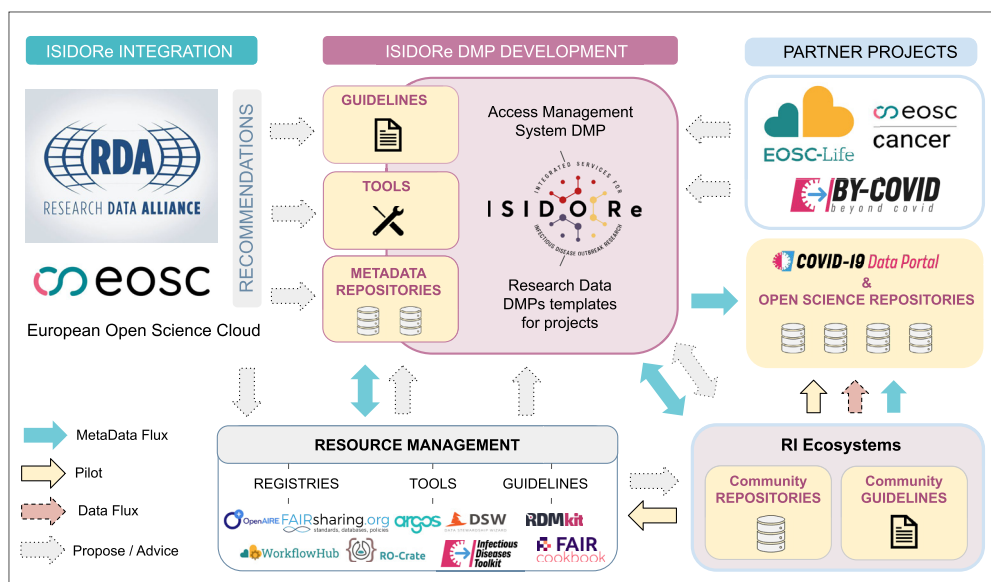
ISIDORe INTEGRATION

RDA
RESEARCH DATA ALLIANCE

eosc

European Open Science Cloud

RECOMMENDATIONS

ISIDORe DMP DEVELOPMENT

GUIDELINES

TOOLS

METADATA REPOSITORIES

Access Management System DMP

INTEGRATED SERVICES FOR INFECTIOUS DISEASE OUTBREAK RESEARCH
ISIDORe

Research Data DMPs templates for projects

PARTNER PROJECTS

EOSC-Life

eosc cancer

BY-COVID beyond covid

COVID-19 Data Portal & OPEN SCIENCE REPOSITORIES

MetaData Flux

Pilot

Data Flux

Propose / Advice

RESOURCE MANAGEMENT

REGISTRIES

TOOLS

GUIDELINES

OpenAIRE FAIRsharing.org standards, databases, policies

argos

DSW

RDMkit

WorkflowHub

RO-Crate

Infectious Diseases Toolkit

FAIR cookbook

RI Ecosystems

Community REPOSITORIES

Community GUIDELINES